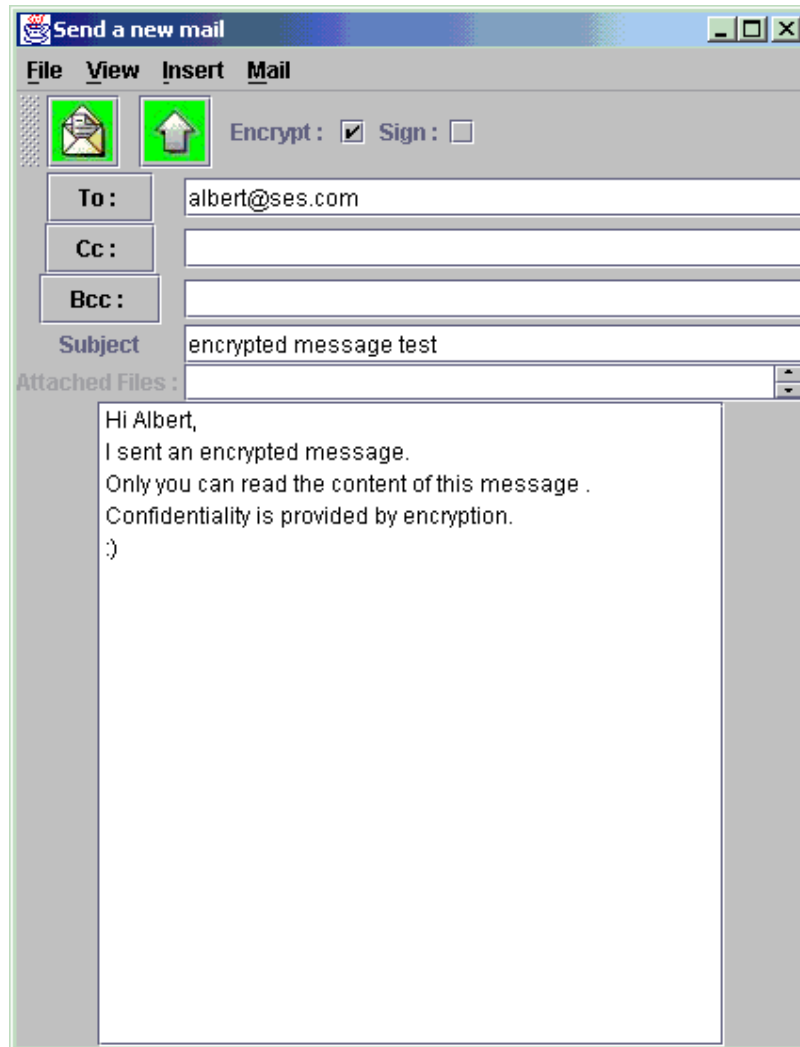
Send a new mail

File View Insert Mail

Encrypt : ☑ Sign : ☐

To :
albert@ses.com

Cc :

Bcc :

Subject
encrypted message test

Attached Files :

Hi Albert,
I sent an encrypted message.
Only you can read the content of this message .
Confidentiality is provided by encryption.
:)